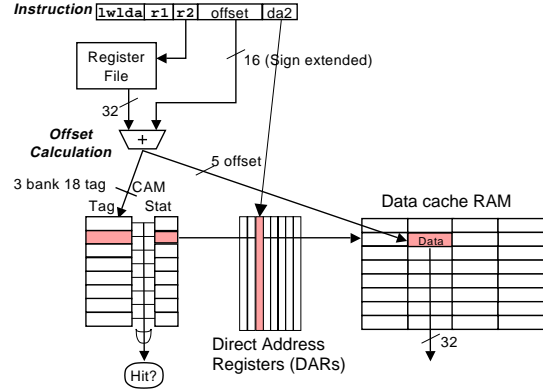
Instruction

| lwlda | r1 | r2 | offset | da2 |
|---|---|---|---|---|

Register File

16 (Sign extended)

32

+

Offset Calculation

5 offset

3 bank 18 tag

CAM

Tag

Stat

Data cache RAM

Data

Direct Address Registers (DARs)

32

Hit?